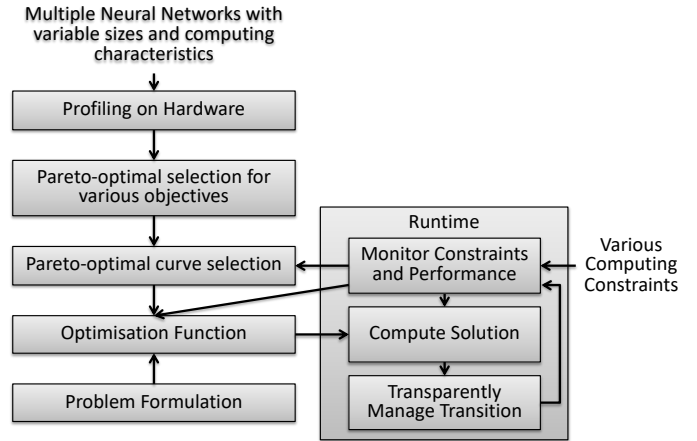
Multiple Neural Networks with variable sizes and computing characteristics

Profiling on Hardware

Pareto-optimal selection for various objectives

Pareto-optimal curve selection

Optimisation Function

Problem Formulation

Runtime

Monitor Constraints and Performance

Compute Solution

Transparently Manage Transition

Various Computing Constraints